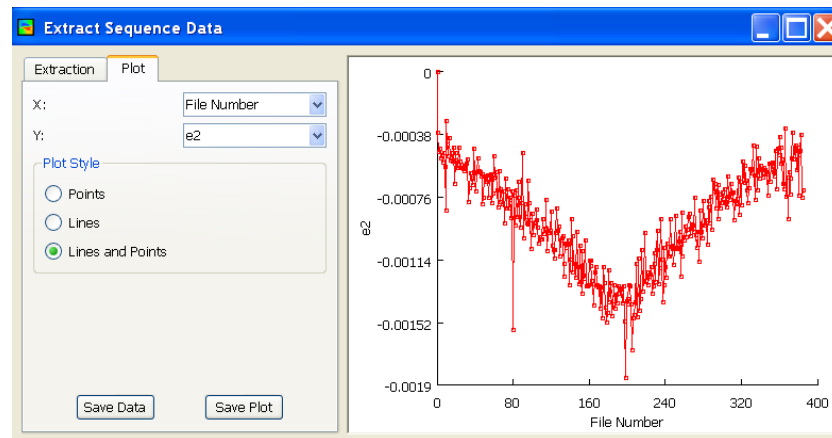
Extract Sequence Data

Extraction
Plot

X:
File Number
Y:
e2

Plot Style
Points
Lines
Lines and Points

Save Data
Save Plot

0
-0.00038
-0.00076
-0.00114
-0.00152
-0.0019
e2
0
80
160
240
320
400
File Number